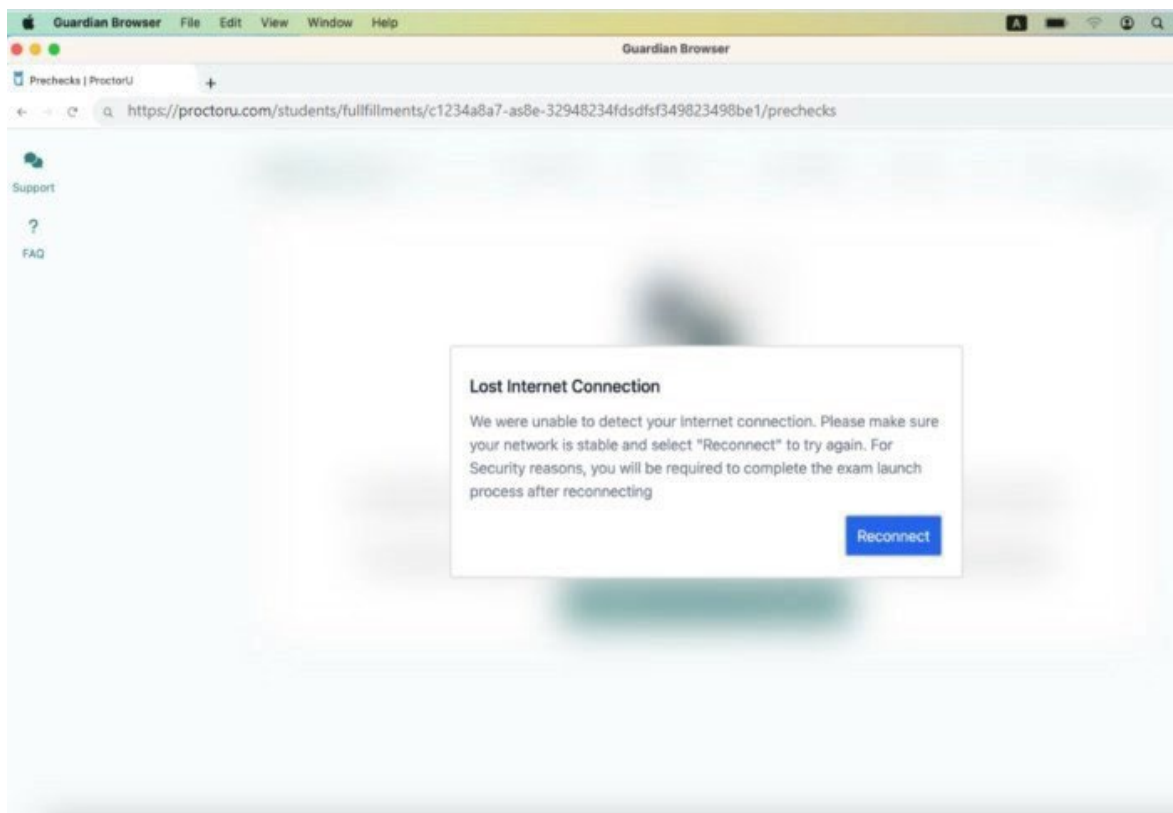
Guardian Browser File Edit View Window Help

A

Guardian Browser

Prechecks | ProctorU

+

https://proctoru.com/students/fullfillments/c1234a8a7-as8e-32948234fdsdfsf349823498be1/prechecks

Support

?

FAQ

Lost Internet Connection

We were unable to detect your Internet connection. Please make sure your network is stable and select "Reconnect" to try again. For Security reasons, you will be required to complete the exam launch process after reconnecting

Reconnect